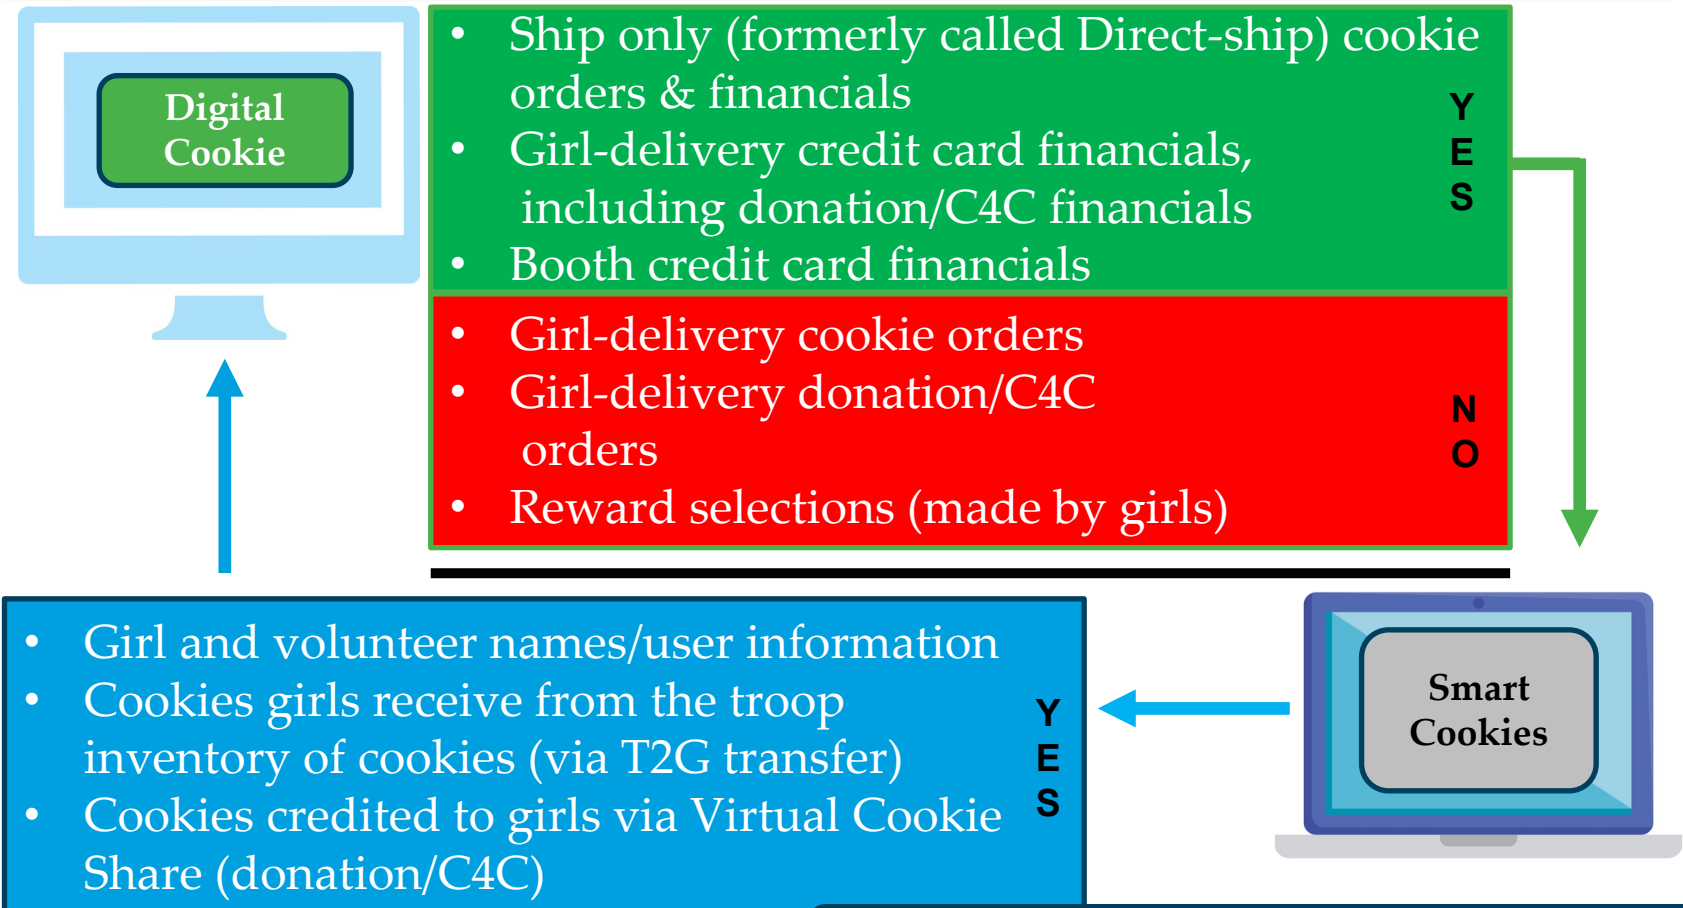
Digital Cookie

• Ship only (formerly called Direct-ship) cookie orders & financials
• Girl-delivery credit card financials, including donation/C4C financials
• Booth credit card financials

YES

• Girl-delivery cookie orders
• Girl-delivery donation/C4C orders
• Reward selections (made by girls)

NO

• Girl and volunteer names/user information
• Cookies girls receive from the troop inventory of cookies (via T2G transfer)
• Cookies credited to girls via Virtual Cookie Share (donation/C4C)

YES

Smart Cookies